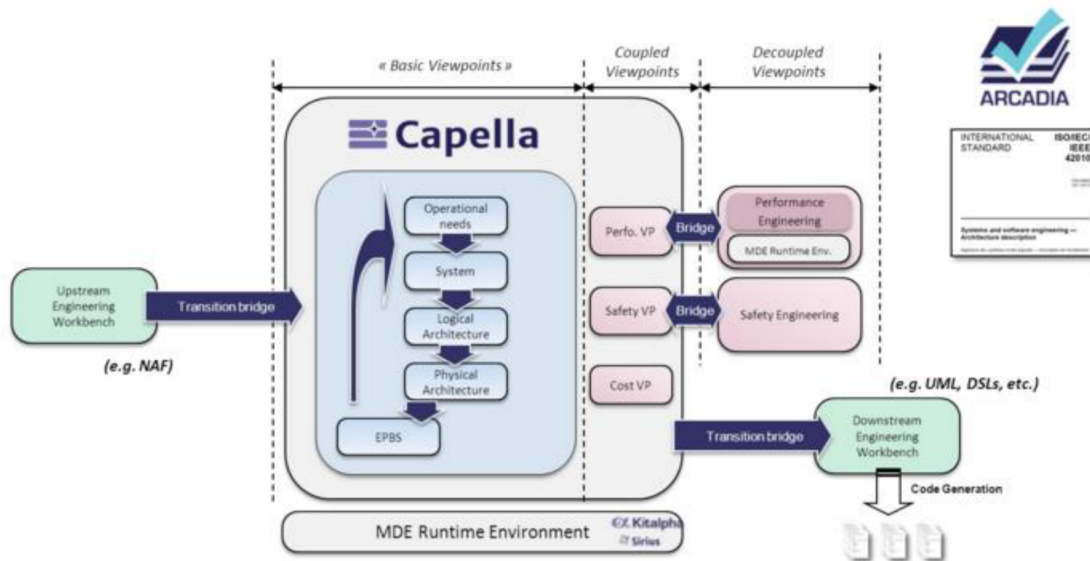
« Basic Viewpoints »

Coupled Viewpoints

Decoupled Viewpoints

ARCADIA

INTERNATIONAL STANDARD

ISO/IEC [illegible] IEEE 4201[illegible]

Systems and software engineering — Architecture description

Capella

Operational needs

System

Logical Architecture

Physical Architecture

EPBS

Perfo. VP

Bridge

Performance Engineering

MDE Runtime Env.

Safety VP

Bridge

Safety Engineering

Cost VP

Upstream Engineering Workbench

Transition bridge

(e.g. NAF)

(e.g. UML, DSLs, etc.)

Transition bridge

Downstream Engineering Workbench

Code Generation

MDE Runtime Environment

Kitalpha

Sirius